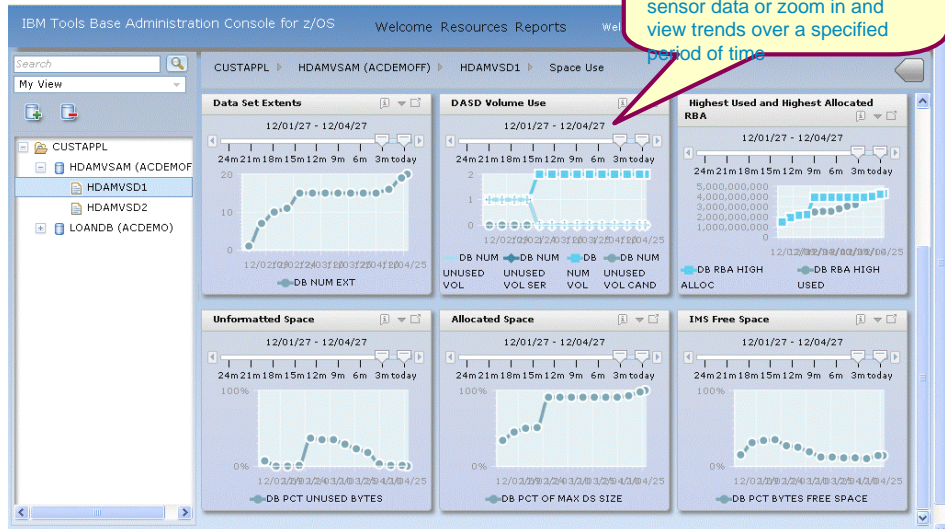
IBM Tools Base Administration Console for z/OS

Welcome Resources Reports

Wel

sensor data or zoom in and view trends over a specified period of time

Search

My View

CUSTAPPL
HDAMVSAM (ACDEMOF
HDAMVSD1
HDAMVSD2
LOANDB (ACDEMO)

CUSTAPPL ▸ HDAMVSAM (ACDEMOFF) ▸ HDAMVSD1 ▸ Space Use

Data Set Extents

12/01/27 - 12/04/27

24m 21m 18m 15m 12m 9m 6m 3m today

20
10
0

12/02f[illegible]2/03f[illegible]04f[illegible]04/25

DB NUM EXT

DASD Volume Use

12/01/27 - 12/04/27

24m 21m 18m 15m 12m 9m 6m 3m today

2
1
0

12/02f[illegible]04/25

DB NUM UNUSED VOL
DB NUM UNUSED VOL SER
DB NUM VOL
DB NUM UNUSED VOL CAND

Highest Used and Highest Allocated RBA

12/01/27 - 12/04/27

24m 21m 18m 15m 12m 9m 6m 3m today

5,000,000,000
4,000,000,000
3,000,000,000
2,000,000,000
1,000,000,000
0

12/02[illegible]08/25

DB RBA HIGH ALLOC
DB RBA HIGH USED

Unformatted Space

12/01/27 - 12/04/27

24m 21m 18m 15m 12m 9m 6m 3m today

100%
0%

12/02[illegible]04/25

DB PCT UNUSED BYTES

Allocated Space

12/01/27 - 12/04/27

24m 21m 18m 15m 12m 9m 6m 3m today

100%
0%

12/02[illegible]04/25

DB PCT OF MAX DS SIZE

IMS Free Space

12/01/27 - 12/04/27

24m 21m 18m 15m 12m 9m 6m 3m today

100%
0%

12/02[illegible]04/25

DB PCT BYTES FREE SPACE